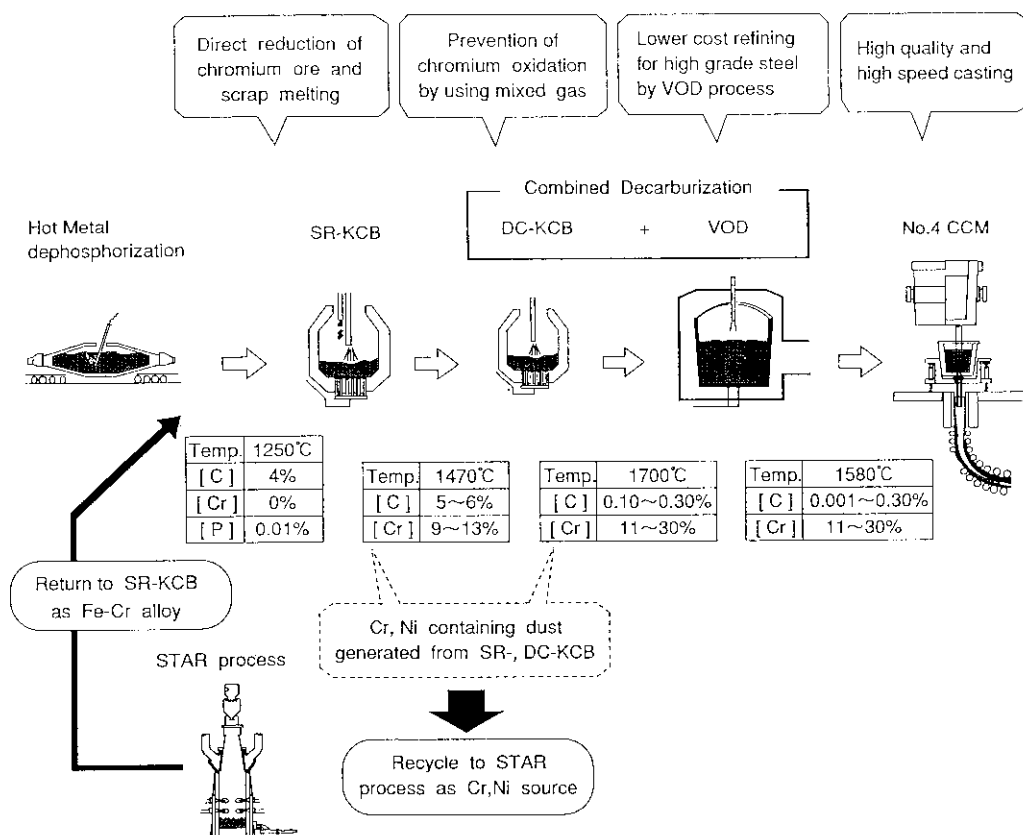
Direct reduction of chromium ore and scrap melting

Prevention of chromium oxidation by using mixed gas

Lower cost refining for high grade steel by VOD process

High quality and high speed casting

Combined Decarburization

DC-KCB + VOD

Hot Metal dephosphorization

SR-KCB

No.4 CCM

| Temp. | 1250°C |
|---|---|
| [ C ] | 4% |
| [ Cr ] | 0% |
| [ P ] | 0.01% |

| Temp. | 1470°C |
|---|---|
| [ C ] | 5~6% |
| [ Cr ] | 9~13% |

| Temp. | 1700°C |
|---|---|
| [ C ] | 0.10~0.30% |
| [ Cr ] | 11~30% |

| Temp. | 1580°C |
|---|---|
| [ C ] | 0.001~0.30% |
| [ Cr ] | 11~30% |

Return to SR-KCB as Fe-Cr alloy

Cr, Ni containing dust generated from SR-, DC-KCB

STAR process

Recycle to STAR process as Cr,Ni source